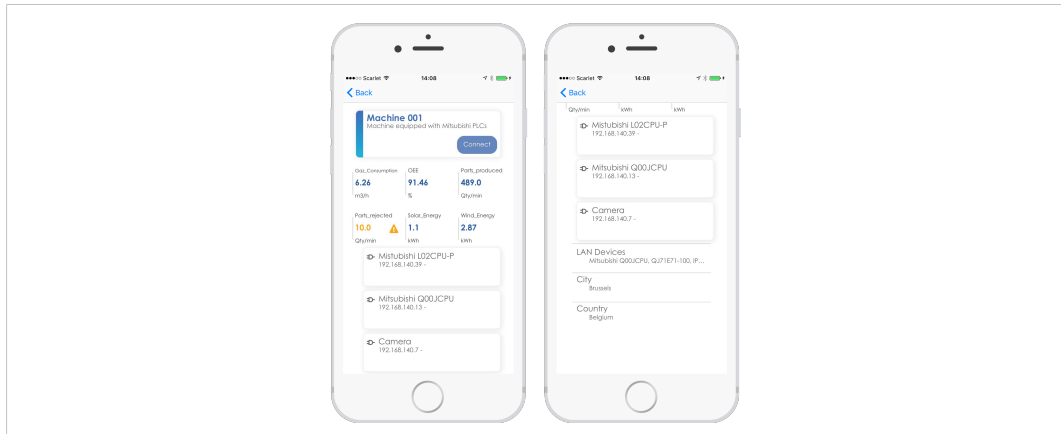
●●●○○ Scarlet 14:08

Back

Machine 001
Machine equipped with Mitsubishi PLCs

Connect

Gas_Consumption
6.26
m3/h

OEE
91.46
%

Parts_produced
489.0
Qty/min

Parts_rejected
10.0
Qty/min

Solar_Energy
1.1
kWh

Wind_Energy
2.87
kWh

Mistubishi L02CPU-P
192.168.140.39 -

Mitsubishi Q00JCPU
192.168.140.13 -

Camera
192.168.140.7 -

●●●○○ Scarlet 14:08

Back

Qty/min kWh kWh

Mistubishi L02CPU-P
192.168.140.39 -

Mitsubishi Q00JCPU
192.168.140.13 -

Camera
192.168.140.7 -

LAN Devices
Mitsubishi Q00JCPU, QJ71E71-100, IP...

City
Brussels

Country
Belgium